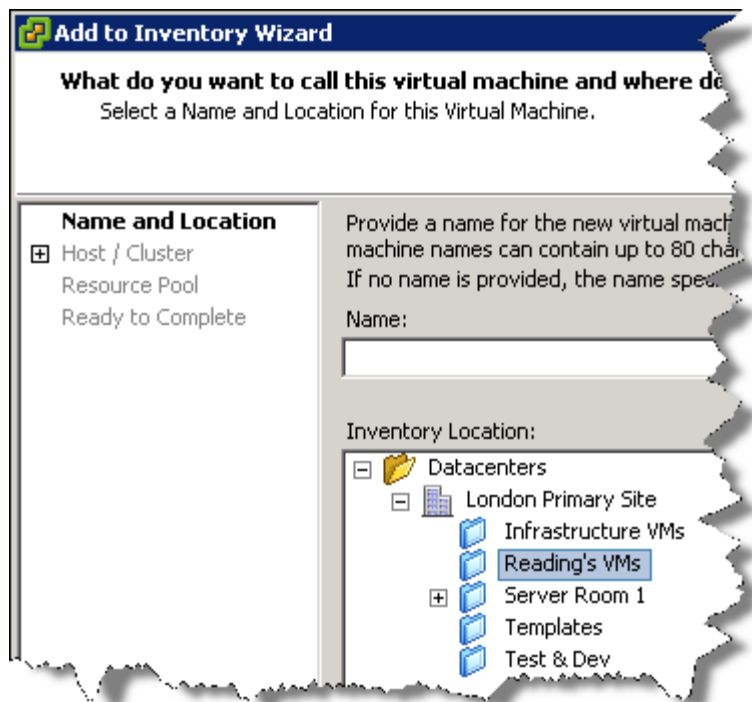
Add to Inventory Wizard

What do you want to call this virtual machine and where d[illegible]
Select a Name and Location for this Virtual Machine.

Name and Location
Host / Cluster
Resource Pool
Ready to Complete

Provide a name for the new virtual mach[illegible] machine names can contain up to 80 cha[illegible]
If no name is provided, the name spe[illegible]

Name:

Inventory Location:

Datacenters
London Primary Site
Infrastructure VMs
Reading's VMs
Server Room 1
Templates
Test & Dev